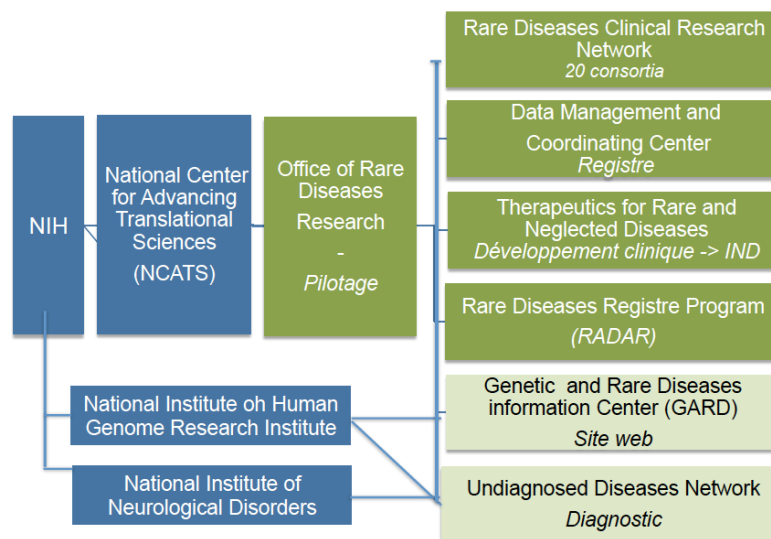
NIH

National Center for Advancing Translational Sciences (NCATS)

Office of Rare Diseases Research - Pilotage

Rare Diseases Clinical Research Network
20 consortia

Data Management and Coordinating Center
Registre

Therapeutics for Rare and Neglected Diseases
Développement clinique -> IND

Rare Diseases Registre Program
(RADAR)

Genetic and Rare Diseases information Center (GARD)
Site web

Undiagnosed Diseases Network
Diagnostic

National Institute oh Human Genome Research Institute

National Institute of Neurological Disorders